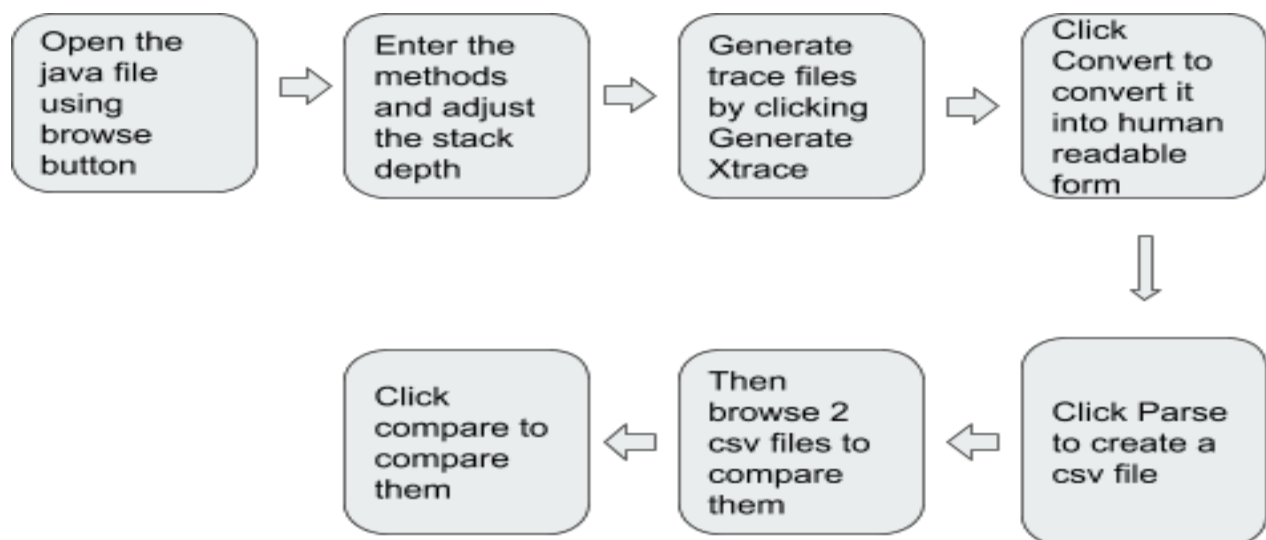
Open the java file using browse button

Enter the methods and adjust the stack depth

Generate trace files by clicking Generate Xtrace

Click Convert to convert it into human readable form

Click Parse to create a csv file

Then browse 2 csv files to compare them

Click compare to compare them